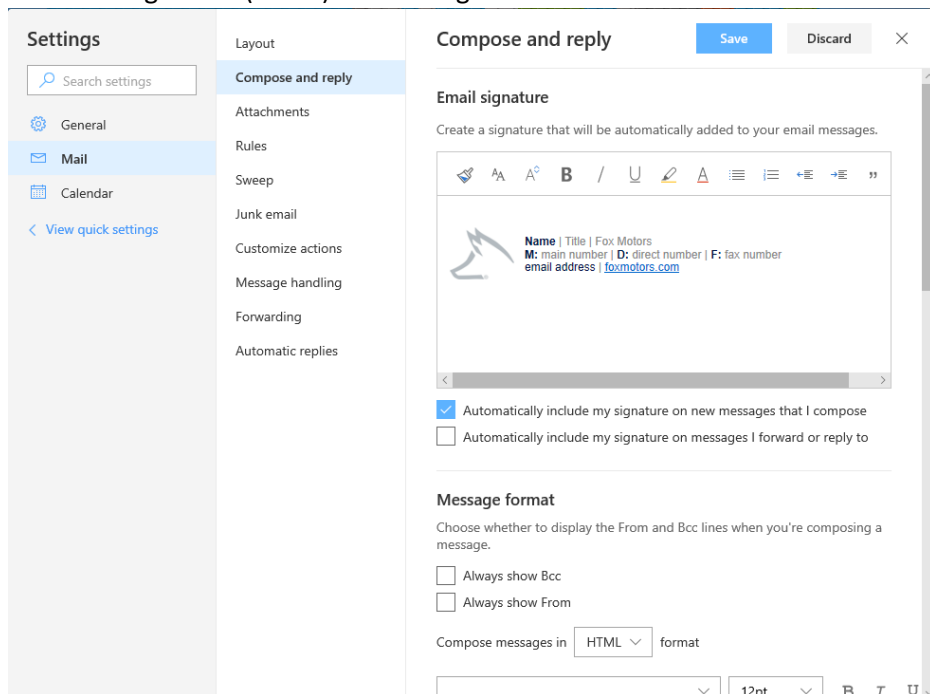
Settings

Search settings

General

Mail

Calendar

< View quick settings

Layout

Compose and reply

Attachments

Rules

Sweep

Junk email

Customize actions

Message handling

Forwarding

Automatic replies

Compose and reply

Save

Discard

Email signature

Create a signature that will be automatically added to your email messages.

**Name** | Title | Fox Motors
**M:** main number | **D:** direct number | **F:** fax number
email address | foxmotors.com

Automatically include my signature on new messages that I compose

Automatically include my signature on messages I forward or reply to

Message format

Choose whether to display the From and Bcc lines when you're composing a message.

Always show Bcc

Always show From

Compose messages in HTML format

12pt